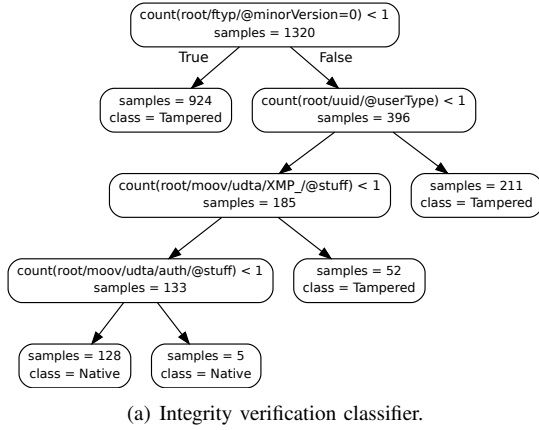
count(root/ftyp/@minorVersion=0) < 1
samples = 1320

True

False

samples = 924
class = Tampered

count(root/uuid/@userType) < 1
samples = 396

count(root/moov/udta/XMP_/@stuff) < 1
samples = 185

samples = 211
class = Tampered

count(root/moov/udta/auth/@stuff) < 1
samples = 133

samples = 52
class = Tampered

samples = 128
class = Native

samples = 5
class = Native

(a) Integrity verification classifier.